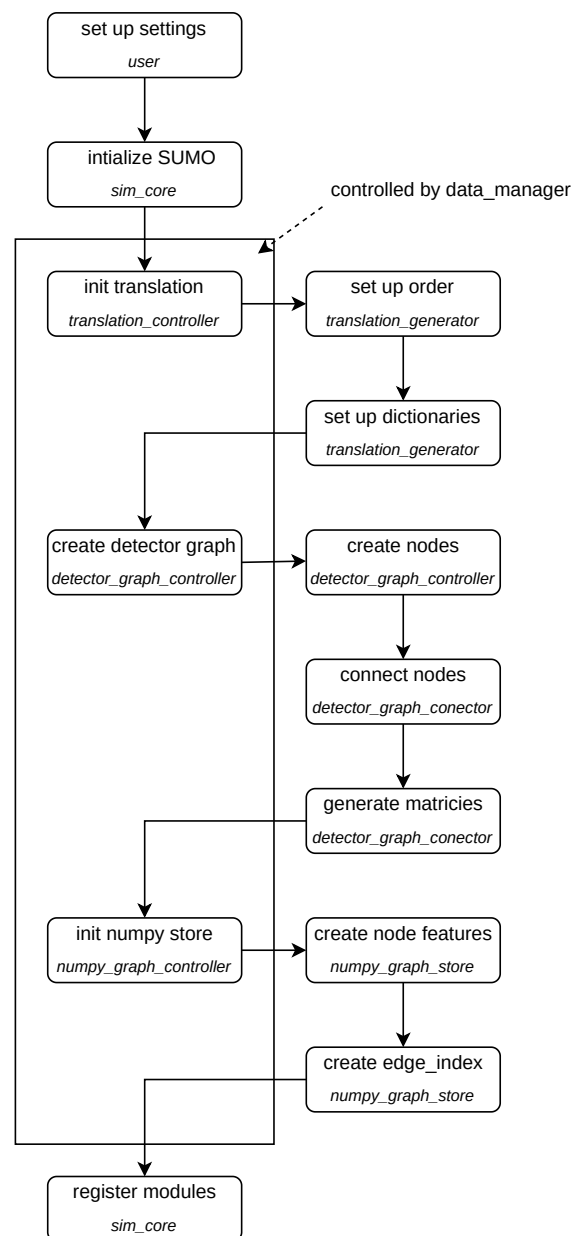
set up settings
*user*

intialize SUMO
*sim_core*

controlled by data_manager

init translation
*translation_controller*

set up order
*translation_generator*

set up dictionaries
*translation_generator*

create detector graph
*detector_graph_controller*

create nodes
*detector_graph_controller*

connect nodes
*detector_graph_conector*

generate matricies
*detector_graph_conector*

init numpy store
*numpy_graph_controller*

create node features
*numpy_graph_store*

create edge_index
*numpy_graph_store*

register modules
*sim_core*